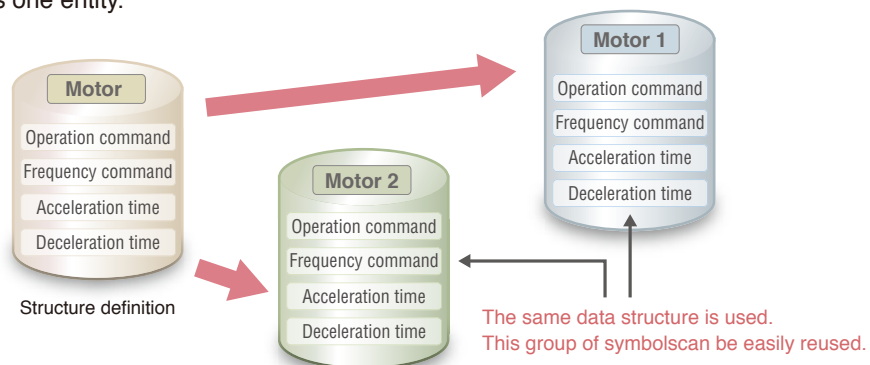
s one entity.

Motor
Operation command
Frequency command
Acceleration time
Deceleration time

Structure definition

Motor 2
Operation command
Frequency command
Acceleration time
Deceleration time

Motor 1
Operation command
Frequency command
Acceleration time
Deceleration time

The same data structure is used.
This group of symbolscan be easily reused.